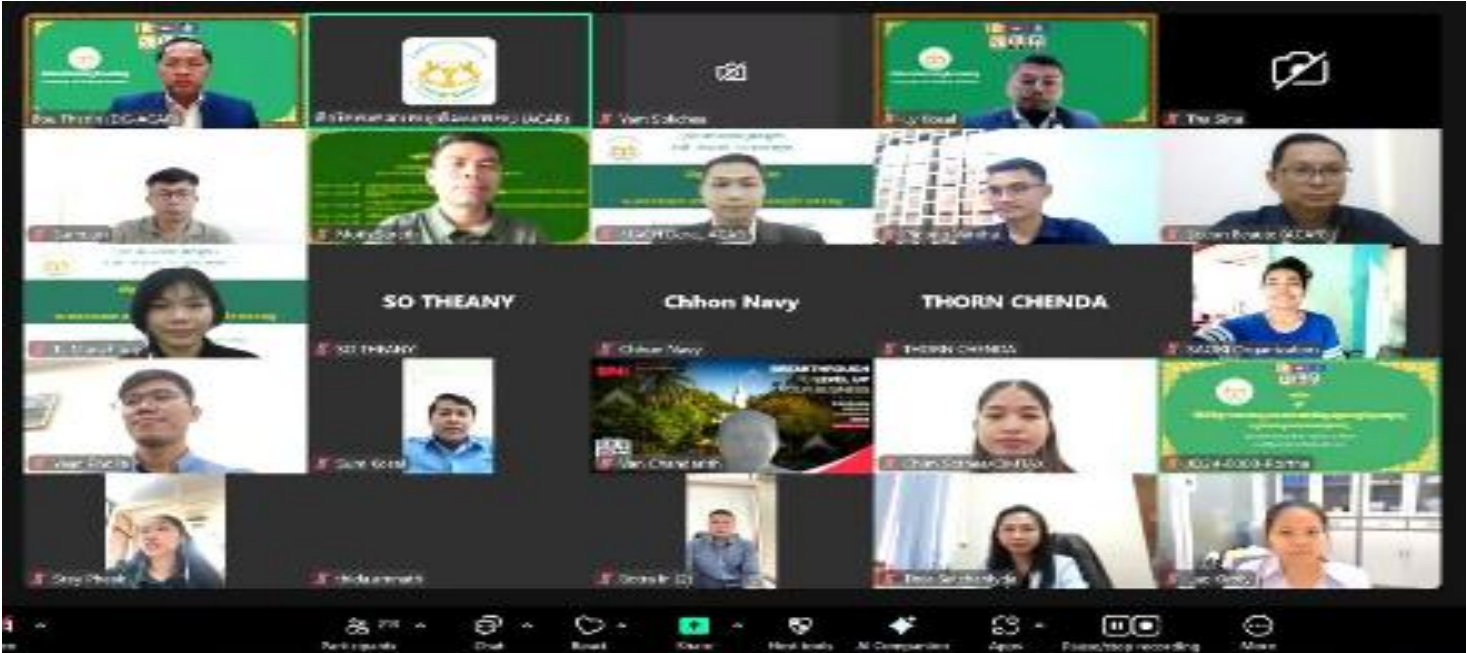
Bou Thorn (DG-ACAR)

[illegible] (ACAR)

Vann Sokchea

Ly Sokal

The Sina

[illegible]

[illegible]

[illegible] (ACAR)

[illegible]

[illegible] (ACAR)

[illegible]

SO THEANY

SO THEANY

Chhon Navy

Chhon Navy

THORN CHENDA

THORN CHENDA

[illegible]

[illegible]

Sum Sokal

Van Chanarith

Chan Sotheavy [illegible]

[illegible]

Srey Pheak

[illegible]

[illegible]

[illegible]

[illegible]

Participants

Chat

React

Share

Host tools

AI Companion

Apps

Pause/stop recording

More